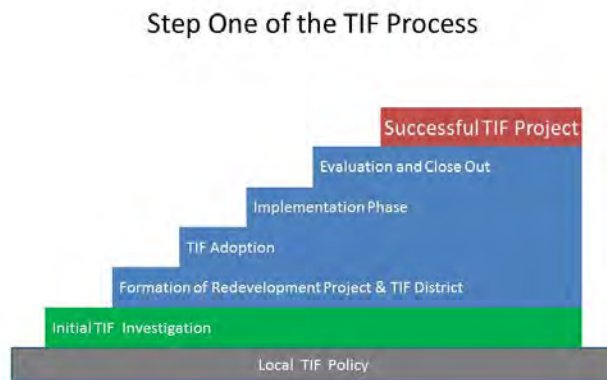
Step One of the TIF Process

Successful TIF Project

Evaluation and Close Out

Implementation Phase

TIF Adoption

Formation of Redevelopment Project & TIF District

Initial TIF Investigation

Local TIF Policy